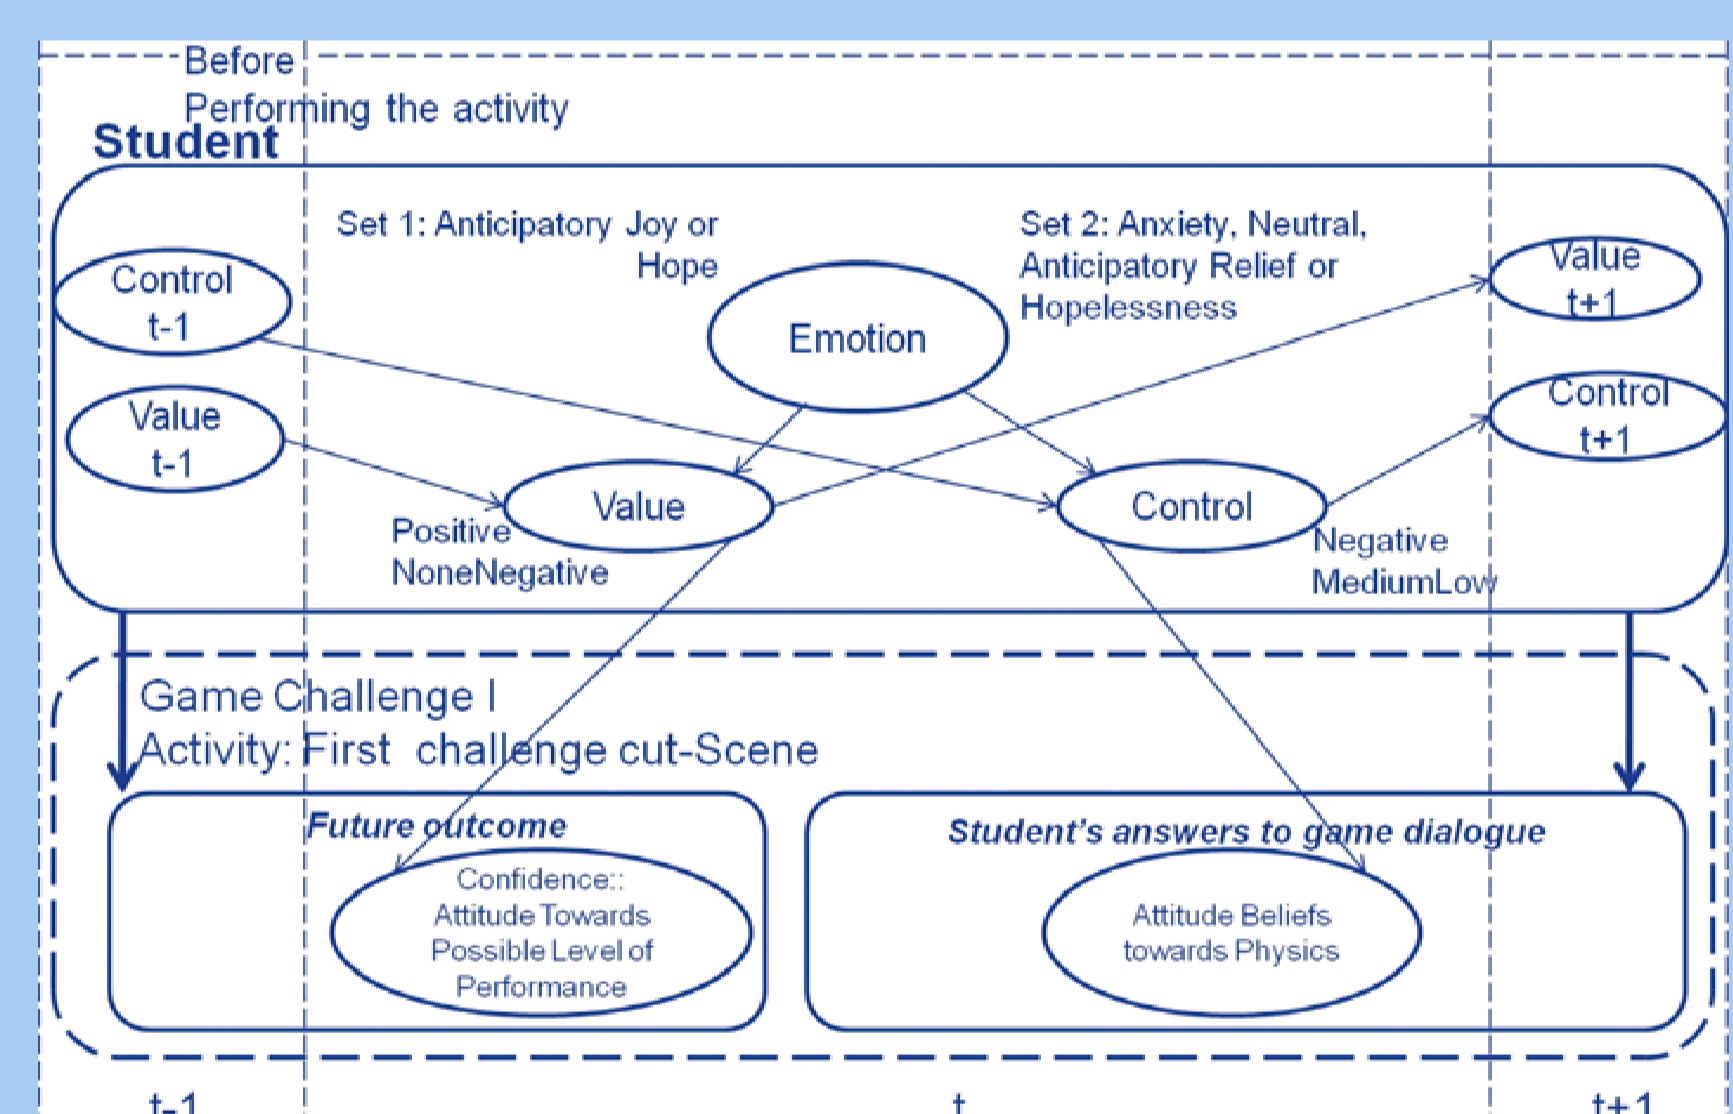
Before
Performing the activity
Student

Set 1: Anticipatory Joy or Hope

Set 2: Anxiety, Neutral, Anticipatory Relief or Hopelessness

Control t-1

Value t-1

Emotion

Value t+1

Control t+1

Value

Positive
NoneNegative

Control

Negative
MediumLow

Game Challenge I
Activity: First challenge cut-Scene

Future outcome

Confidence:: Attitude Towards Possible Level of Performance

Student's answers to game dialogue

Attitude Beliefs towards Physics

t-1

t

t+1